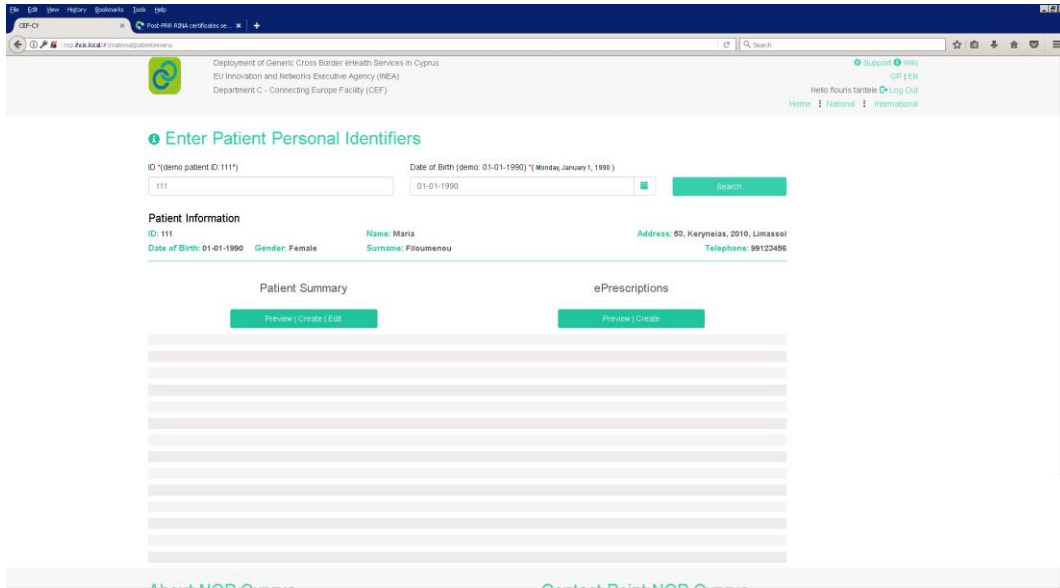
File Edit View History Bookmarks Tools Help
CEF-CY
Post-PRR RINA certificates se...
ncp.ihcis.local/#/national/patientmenu
Search

Deployment of Generic Cross Border eHealth Services in Cyprus
EU Innovation and Networks Executive Agency (INEA)
Department C - Connecting Europe Facility (CEF)

Support Wiki
GR | EN
Hello flouris tantele Log Out
Home National International

Enter Patient Personal Identifiers

ID *(demo patient ID:111*)
111
Date of Birth (demo: 01-01-1990) *( Monday, January 1, 1990 )
01-01-1990
Search

Patient Information
ID: 111
Date of Birth: 01-01-1990 Gender: Female
Name: Maria
Surname: Filoumenou
Address: 53, Keryneias, 2010, Limassol
Telephone: 99123456

Patient Summary
Preview | Create | Edit

ePrescriptions
Preview | Create

About NCP Cyprus
Contact Point NCP Cyprus